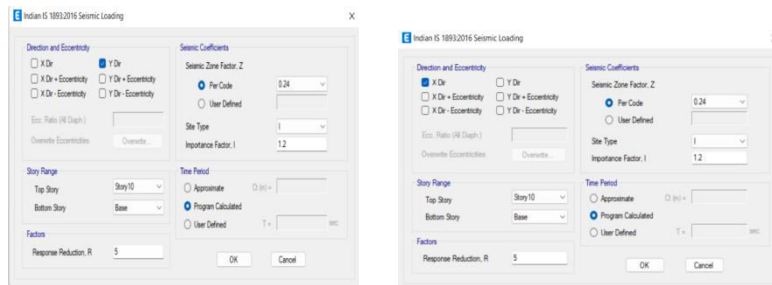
E Indian IS 1893:2016 Seismic Loading

X

Direction and Eccentricity

X Dir

Y Dir

X Dir + Eccentricity

Y Dir + Eccentricity

X Dir - Eccentricity

Y Dir - Eccentricity

Ecc. Ratio (All Diaph.)

Overwrite Eccentricities

Overwrite...

Seismic Coefficients

Seismic Zone Factor, Z

Per Code

0.24

User Defined

Site Type

I

Importance Factor, I

1.2

Story Range

Top Story

Story10

Bottom Story

Base

Time Period

Approximate

Ct (m) =

Program Calculated

User Defined

T =

sec

Factors

Response Reduction, R

5

OK

Cancel

E Indian IS 1893:2016 Seismic Loading

Direction and Eccentricity

X Dir

Y Dir

X Dir + Eccentricity

Y Dir + Eccentricity

X Dir - Eccentricity

Y Dir - Eccentricity

Ecc. Ratio (All Diaph.)

Overwrite Eccentricities

Overwrite...

Seismic Coefficients

Seismic Zone Factor, Z

Per Code

0.24

User Defined

Site Type

I

Importance Factor, I

1.2

Story Range

Top Story

Story10

Bottom Story

Base

Time Period

Approximate

Ct (m) =

Program Calculated

User Defined

T =

sec

Factors

Response Reduction, R

5

OK

Cancel